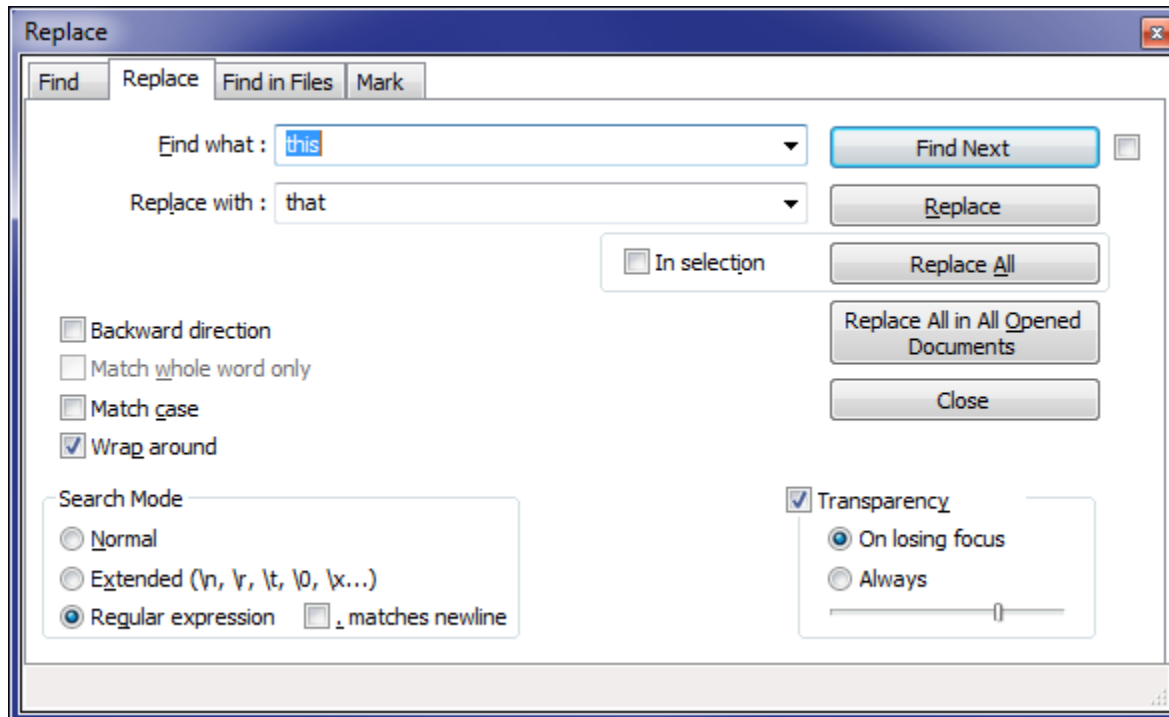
Replace

Find
Replace
Find in Files
Mark

Find what : this
Replace with : that

Find Next
Replace
In selection
Replace All
Replace All in All Opened Documents
Close

Backward direction
Match whole word only
Match case
Wrap around

Search Mode
Normal
Extended (\n, \r, \t, \0, \x...)
Regular expression
. matches newline

Transparency
On losing focus
Always